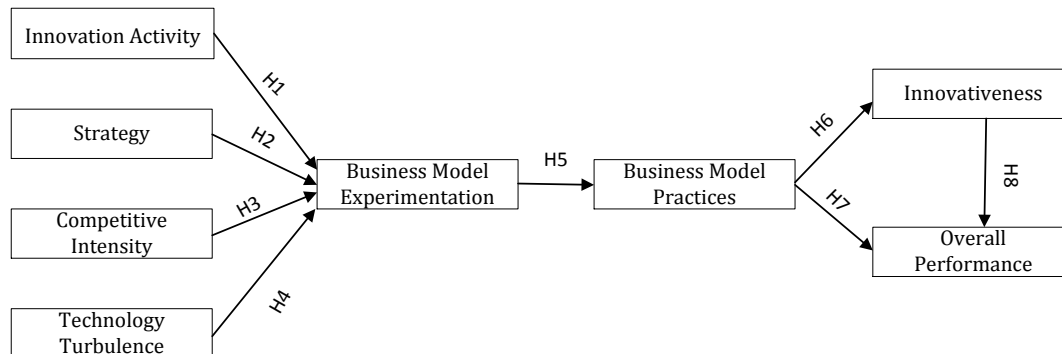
Innovation Activity

Strategy

Competitive Intensity

Technology Turbulence

H1

H2

H3

H4

Business Model Experimentation

H5

Business Model Practices

H6

H7

Innovativeness

H8

Overall Performance